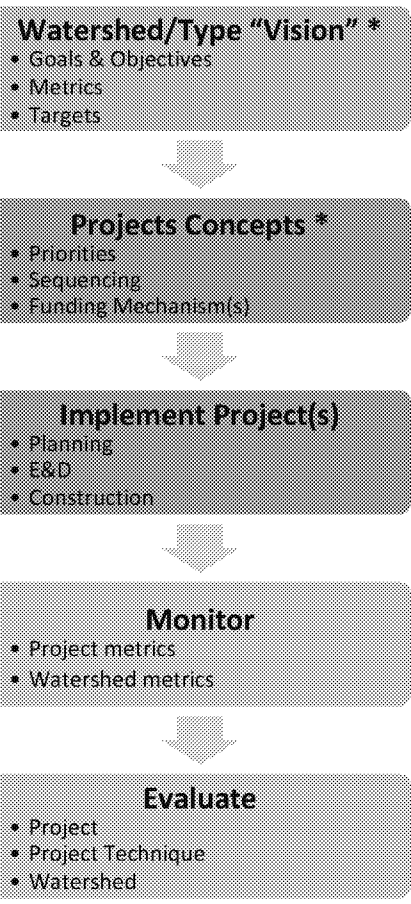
Watershed/Type "Vision" *
• Goals & Objectives
• Metrics
• Targets

Projects Concepts *
• Priorities
• Sequencing
• Funding Mechanism(s)

Implement Project(s)
• Planning
• E&D
• Construction

Monitor
• Project metrics
• Watershed metrics

Evaluate
• Project
• Project Technique
• Watershed